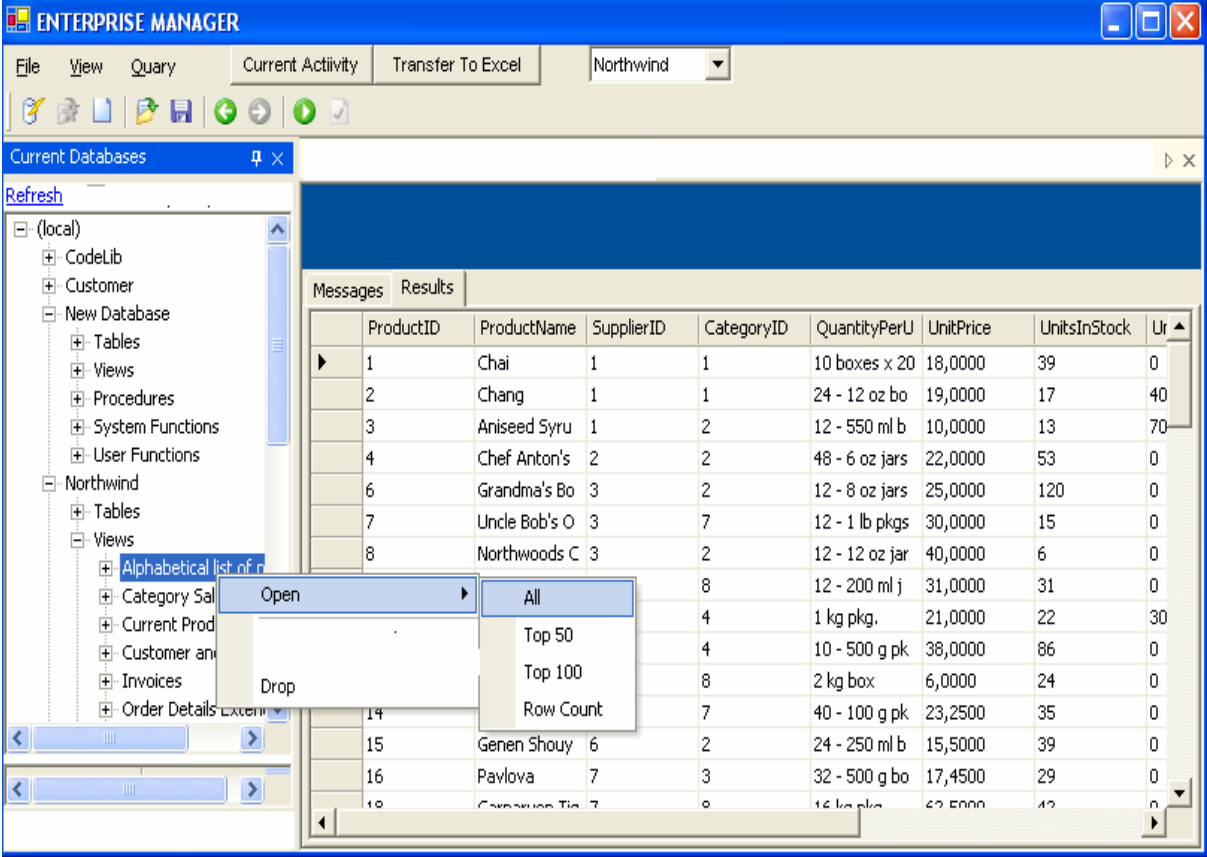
ENTERPRISE MANAGER

File View Quary Current Actiivity Transfer To Excel Northwind

Current Databases

Refresh

(local)
CodeLib
Customer
New Database
Tables
Views
Procedures
System Functions
User Functions
Northwind
Tables
Views
Alphabetical list of p
Category Sal
Current Prod
Customer and
Invoices
Order Details Exten

Open
Drop

All
Top 50
Top 100
Row Count

Messages Results

| ProductID | ProductName | SupplierID | CategoryID | QuantityPerU | UnitPrice | UnitsInStock | Ur |
|---|---|---|---|---|---|---|---|
| 1 | Chai | 1 | 1 | 10 boxes x 20 | 18,0000 | 39 | 0 |
| 2 | Chang | 1 | 1 | 24 - 12 oz bo | 19,0000 | 17 | 40 |
| 3 | Aniseed Syru | 1 | 2 | 12 - 550 ml b | 10,0000 | 13 | 70 |
| 4 | Chef Anton's | 2 | 2 | 48 - 6 oz jars | 22,0000 | 53 | 0 |
| 6 | Grandma's Bo | 3 | 2 | 12 - 8 oz jars | 25,0000 | 120 | 0 |
| 7 | Uncle Bob's O | 3 | 7 | 12 - 1 lb pkgs | 30,0000 | 15 | 0 |
| 8 | Northwoods C | 3 | 2 | 12 - 12 oz jar | 40,0000 | 6 | 0 |
| | | | 8 | 12 - 200 ml j | 31,0000 | 31 | 0 |
| | | | 4 | 1 kg pkg. | 21,0000 | 22 | 30 |
| | | | 4 | 10 - 500 g pk | 38,0000 | 86 | 0 |
| | | | 8 | 2 kg box | 6,0000 | 24 | 0 |
| 14 | | | 7 | 40 - 100 g pk | 23,2500 | 35 | 0 |
| 15 | Genen Shouy | 6 | 2 | 24 - 250 ml b | 15,5000 | 39 | 0 |
| 16 | Pavlova | 7 | 3 | 32 - 500 g bo | 17,4500 | 29 | 0 |
| 18 | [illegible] | 7 | 8 | 16 kg pkg | 62,5000 | 42 | 0 |